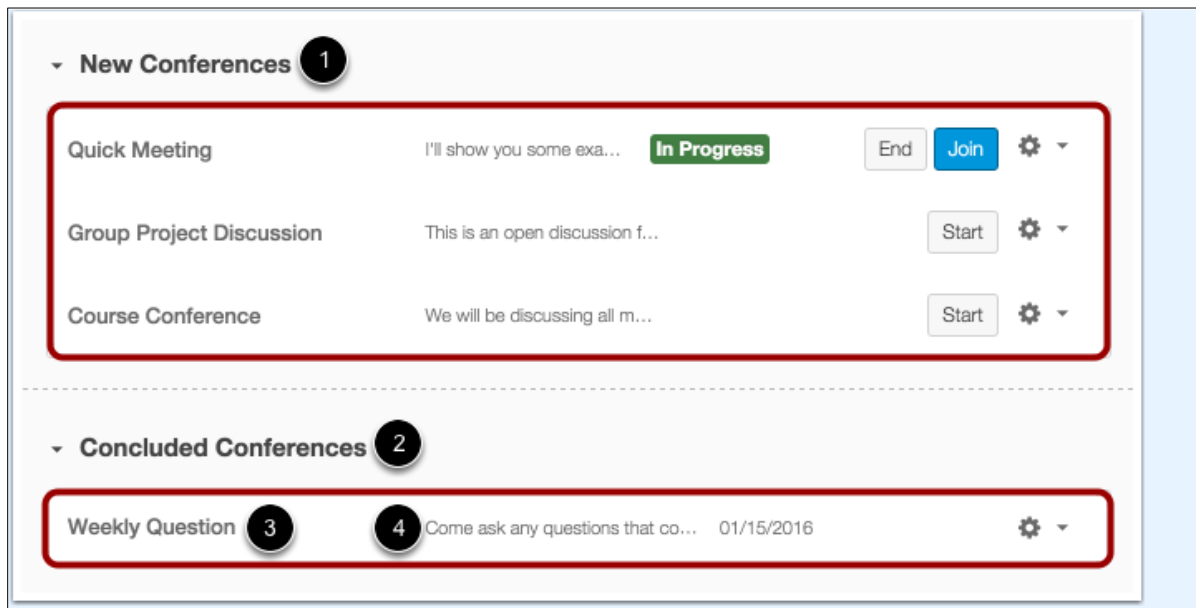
New Conferences 1

Quick Meeting I'll show you some exa… In Progress End Join

Group Project Discussion This is an open discussion f… Start

Course Conference We will be discussing all m… Start

Concluded Conferences 2

Weekly Question 3 4 Come ask any questions that co… 01/15/2016